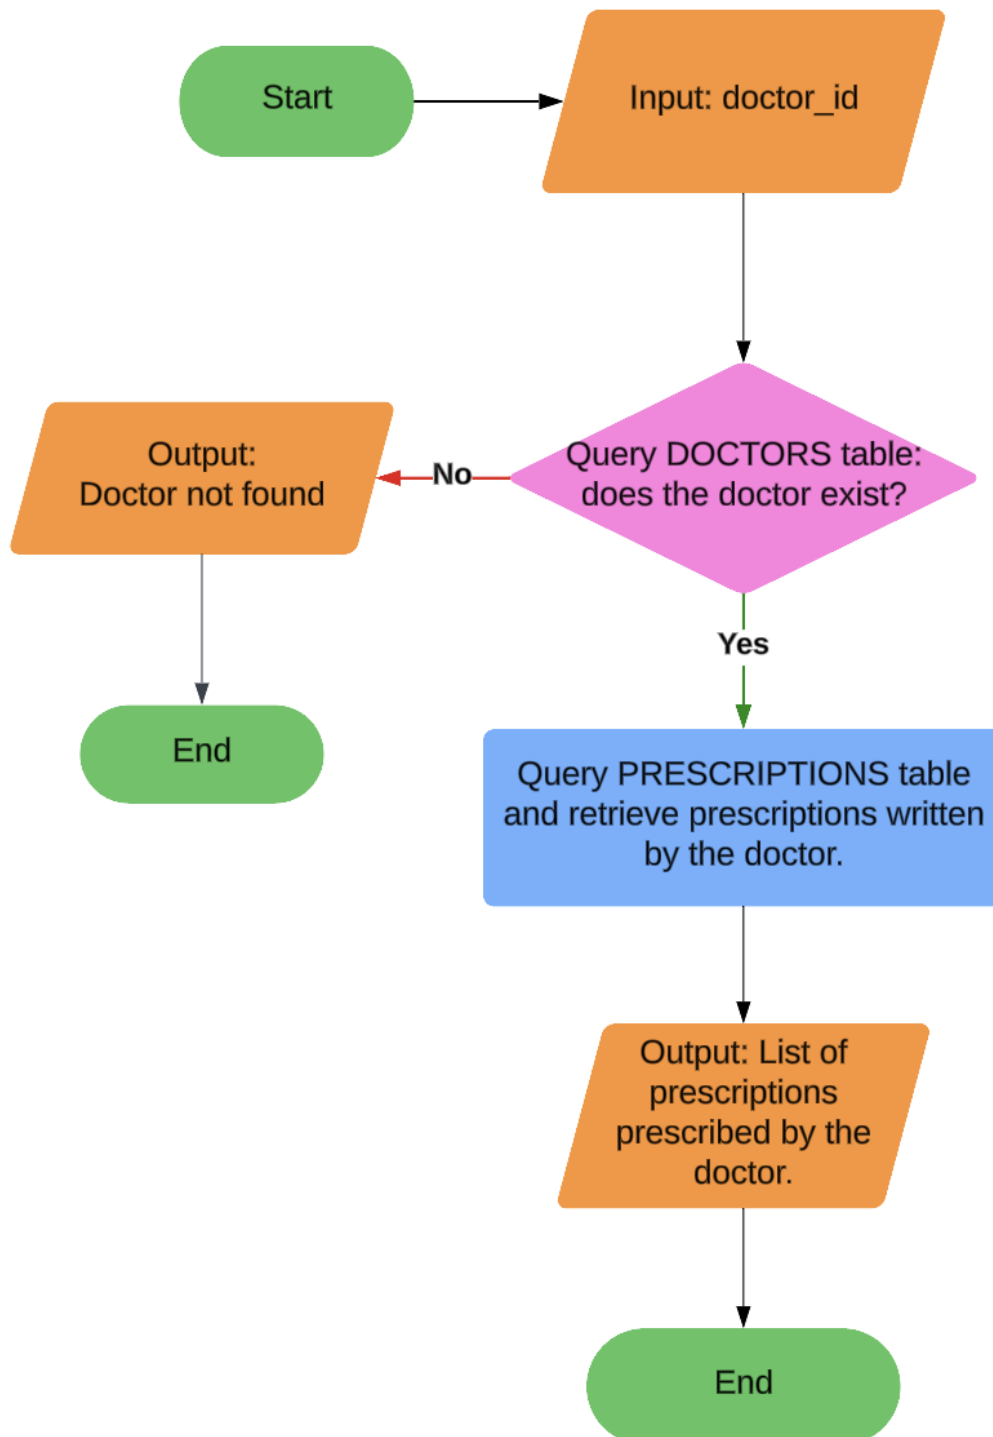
Start

Input: doctor_id

Query DOCTORS table: does the doctor exist?

No

Output: Doctor not found

End

Yes

Query PRESCRIPTIONS table and retrieve prescriptions written by the doctor.

Output: List of prescriptions prescribed by the doctor.

End